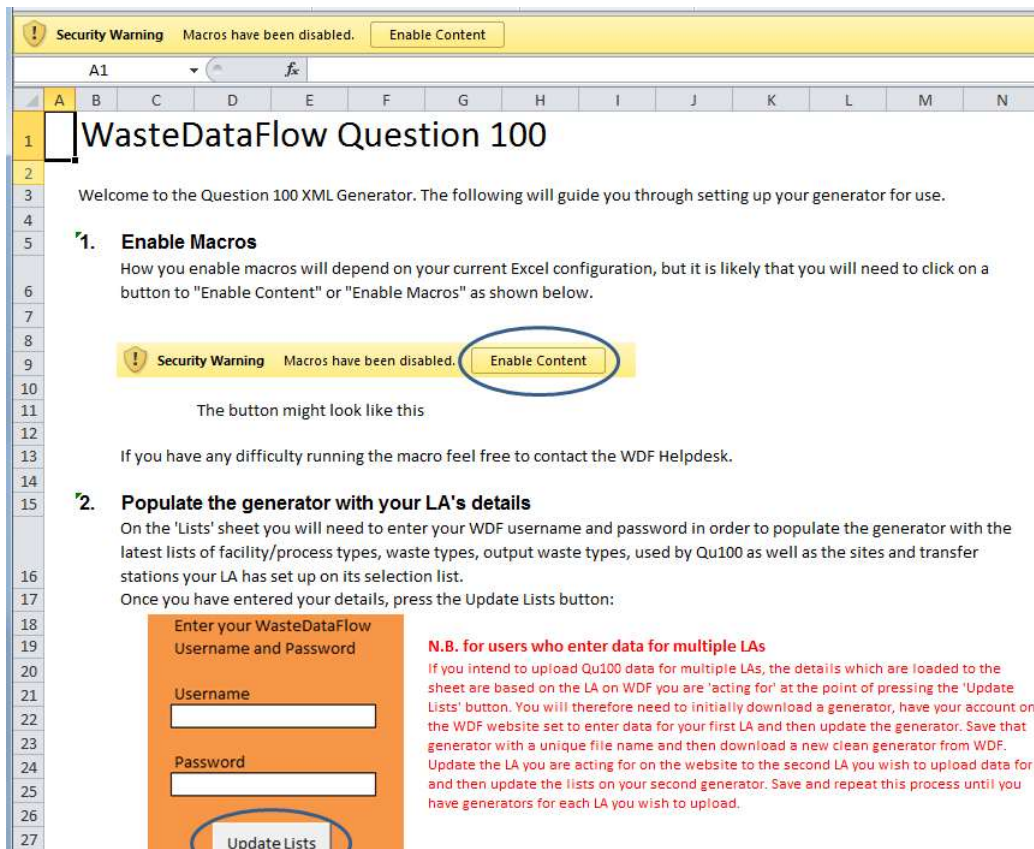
Security Warning Macros have been disabled. Enable Content

A1 $f_x$

A B C D E F G H I J K L M N

1 WasteDataFlow Question 100
2
3 Welcome to the Question 100 XML Generator. The following will guide you through setting up your generator for use.
4
5 1. Enable Macros
6 How you enable macros will depend on your current Excel configuration, but it is likely that you will need to click on a button to "Enable Content" or "Enable Macros" as shown below.
7
8
9 Security Warning Macros have been disabled. Enable Content
10
11 The button might look like this
12
13 If you have any difficulty running the macro feel free to contact the WDF Helpdesk.
14
15 2. Populate the generator with your LA's details
16 On the 'Lists' sheet you will need to enter your WDF username and password in order to populate the generator with the latest lists of facility/process types, waste types, output waste types, used by Qu100 as well as the sites and transfer stations your LA has set up on its selection list.
17 Once you have entered your details, press the Update Lists button:
18
19 Enter your WasteDataFlow Username and Password
20
21 Username
22
23
24 Password
25
26
27 Update Lists

N.B. for users who enter data for multiple LAs
If you intend to upload Qu100 data for multiple LAs, the details which are loaded to the sheet are based on the LA on WDF you are 'acting for' at the point of pressing the 'Update Lists' button. You will therefore need to initially download a generator, have your account on the WDF website set to enter data for your first LA and then update the generator. Save that generator with a unique file name and then download a new clean generator from WDF. Update the LA you are acting for on the website to the second LA you wish to upload data for and then update the lists on your second generator. Save and repeat this process until you have generators for each LA you wish to upload.